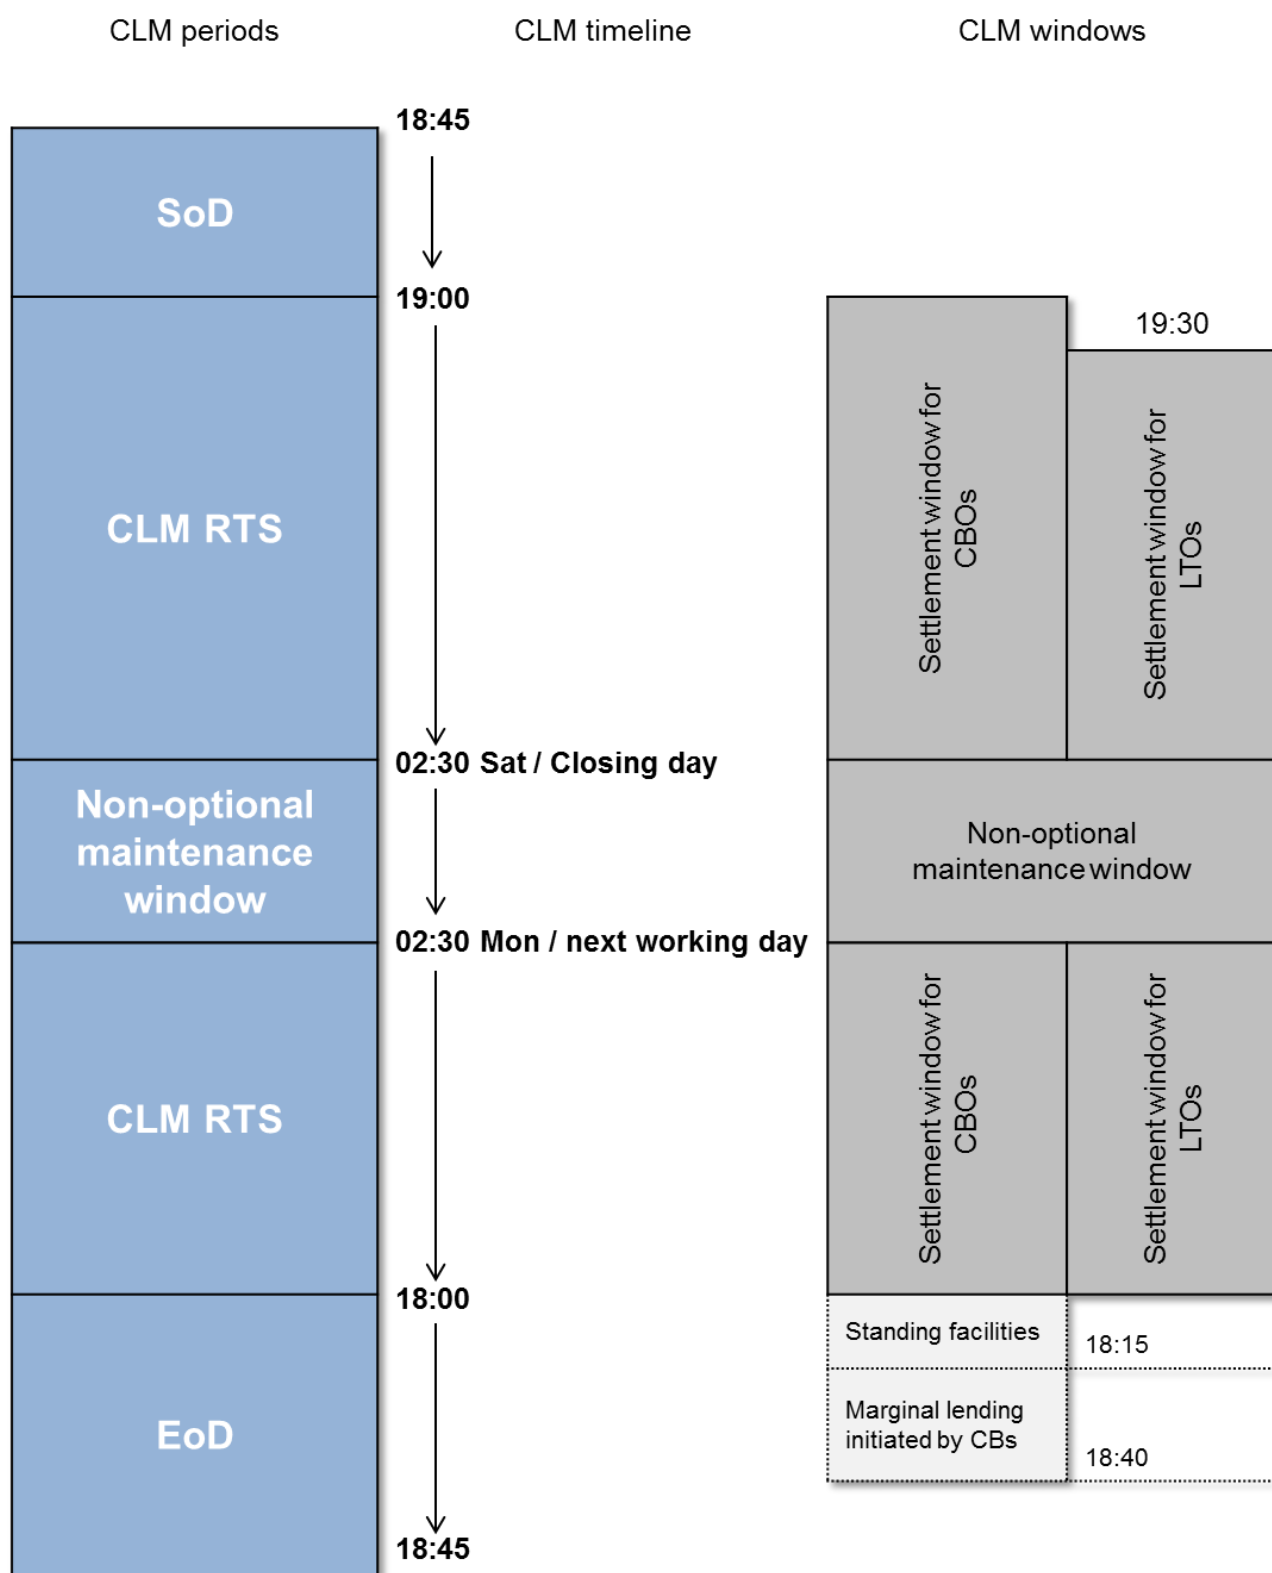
CLM periods

CLM timeline

CLM windows

SoD

18:45

19:00

CLM RTS

19:30

Settlement window for CBOs

Settlement window for LTOs

Non-optional maintenance window

02:30 Sat / Closing day

Non-optional maintenance window

02:30 Mon / next working day

CLM RTS

Settlement window for CBOs

Settlement window for LTOs

18:00

EoD

Standing facilities

18:15

Marginal lending initiated by CBs

18:40

18:45